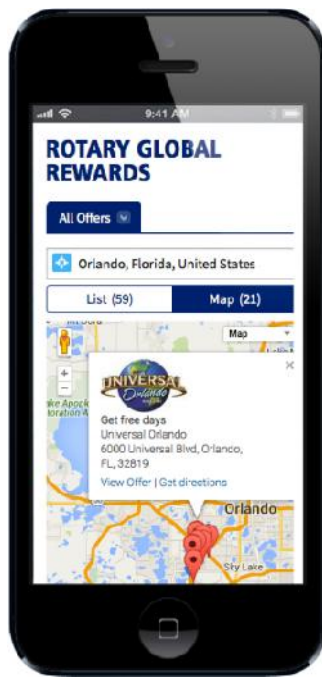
9:41 AM

ROTARY GLOBAL REWARDS

All Offers

Orlando, Florida, United States

List (59)

Map (21)

Mt Dora

Map

+

−

ake Apopk
Ioraban A

UNIVERSAL Orlando

Get free days
Universal Orlando
6000 Universal Blvd, Orlando, FL, 32819

View Offer | Get directions

Orlando

Sky Lake